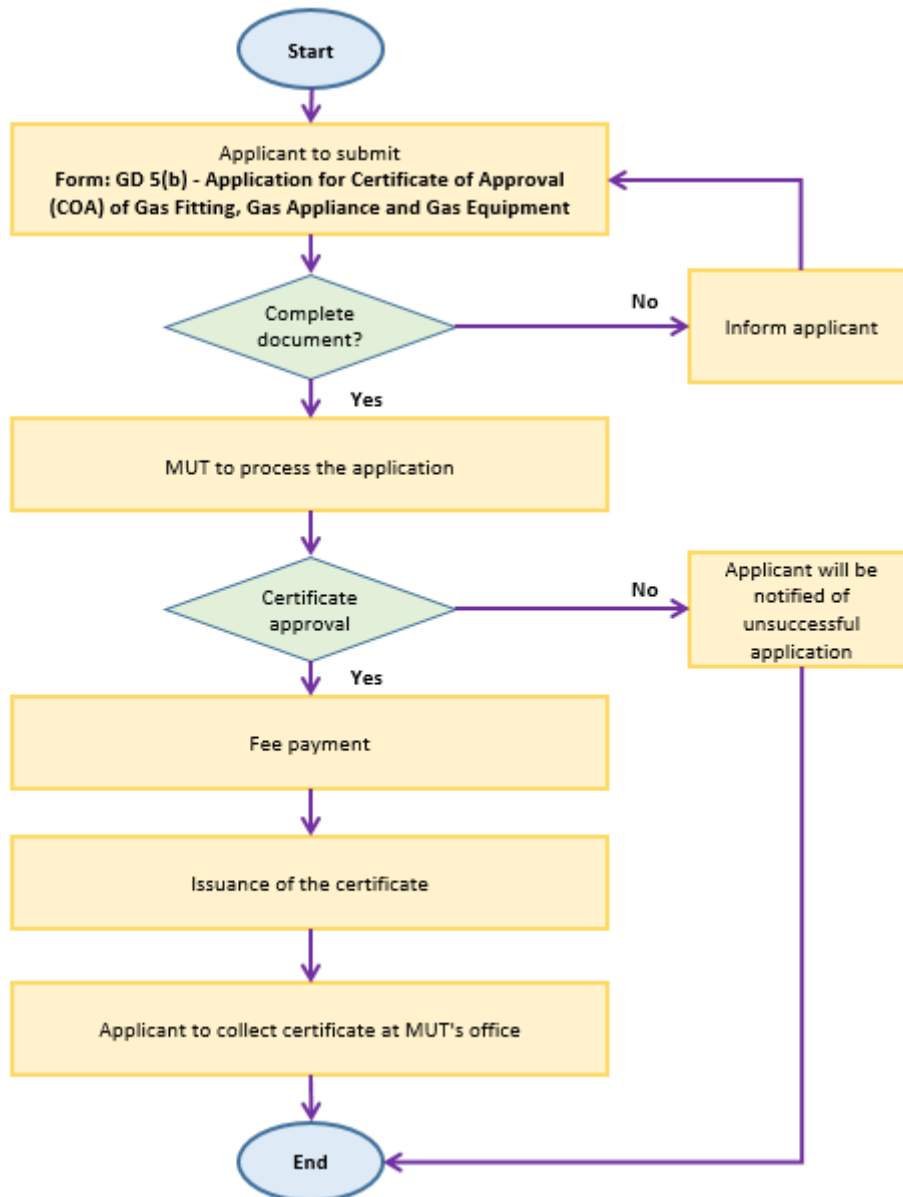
Start

Applicant to submit
Form: GD 5(b) - Application for Certificate of Approval (COA) of Gas Fitting, Gas Appliance and Gas Equipment

Complete document?

No

Inform applicant

Yes

MUT to process the application

Certificate approval

No

Applicant will be notified of unsuccessful application

Yes

Fee payment

Issuance of the certificate

Applicant to collect certificate at MUT's office

End